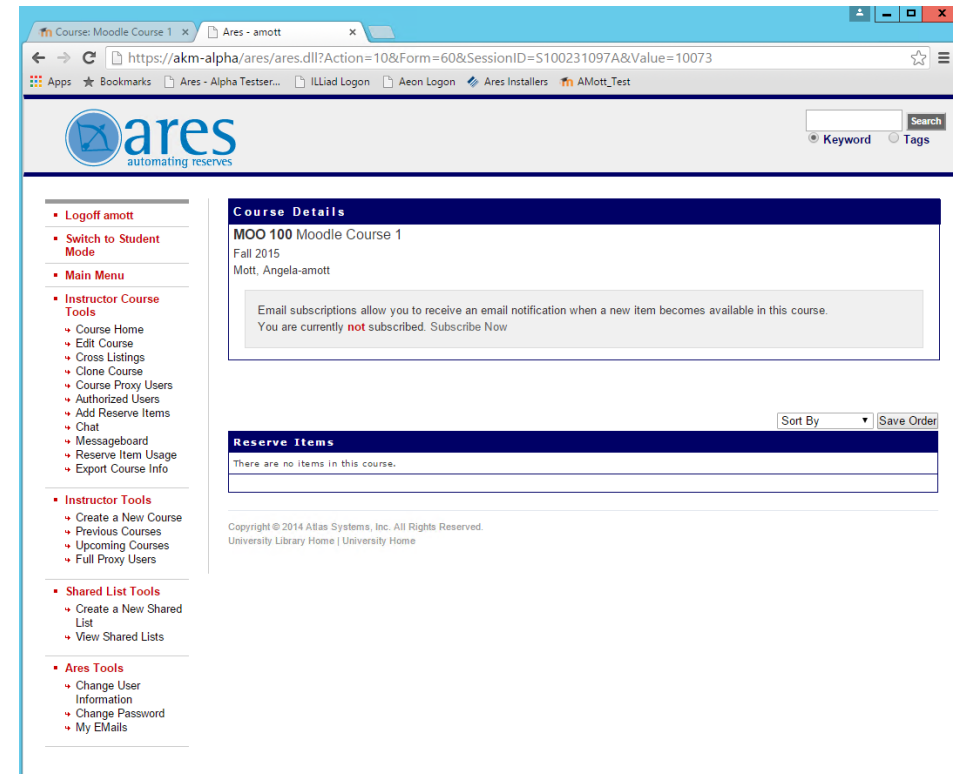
Course: Moodle Course 1 ×
Ares - amott ×

https://akm-alpha/ares/ares.dll?Action=10&Form=60&SessionID=S100231097A&Value=10073

Apps  Bookmarks  Ares - Alpha Testser...  ILLiad Logon  Aeon Logon  Ares Installers  AMott_Test

ares
automating reserves

Search
Keyword  Tags

Logoff amott

Switch to Student Mode

Main Menu

Instructor Course Tools
Course Home
Edit Course
Cross Listings
Clone Course
Course Proxy Users
Authorized Users
Add Reserve Items
Chat
Messageboard
Reserve Item Usage
Export Course Info

Instructor Tools
Create a New Course
Previous Courses
Upcoming Courses
Full Proxy Users

Shared List Tools
Create a New Shared List
View Shared Lists

Ares Tools
Change User Information
Change Password
My EMails

Course Details

MOO 100 Moodle Course 1
Fall 2015
Mott, Angela-amott

Email subscriptions allow you to receive an email notification when a new item becomes available in this course.
You are currently not subscribed. Subscribe Now

Sort By
Save Order

Reserve Items
There are no items in this course.

Copyright © 2014 Atlas Systems, Inc. All Rights Reserved.
University Library Home | University Home